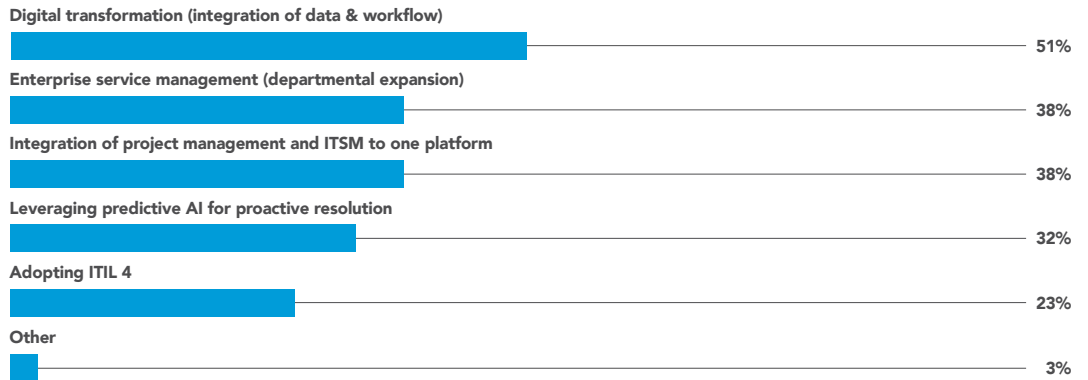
Digital transformation (integration of data & workflow)
51%
Enterprise service management (departmental expansion)
38%
Integration of project management and ITSM to one platform
38%
Leveraging predictive AI for proactive resolution
32%
Adopting ITIL 4
23%
Other
3%